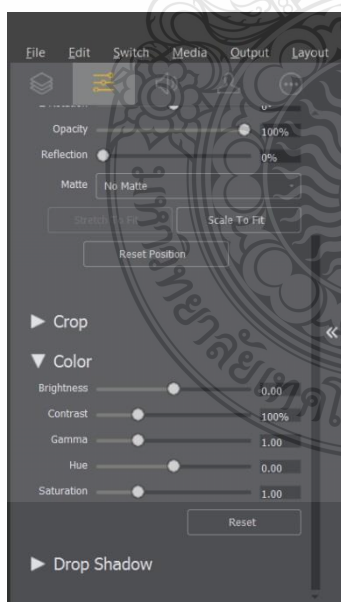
File Edit Switch Media Output Layout

Opacity 100%

Reflection 0%

Matte No Matte

Stretch To Fit Scale To Fit

Reset Position

▶ Crop

▼ Color

Brightness 0.00

Contrast 100%

Gamma 1.00

Hue 0.00

Saturation 1.00

Reset

▶ Drop Shadow

«